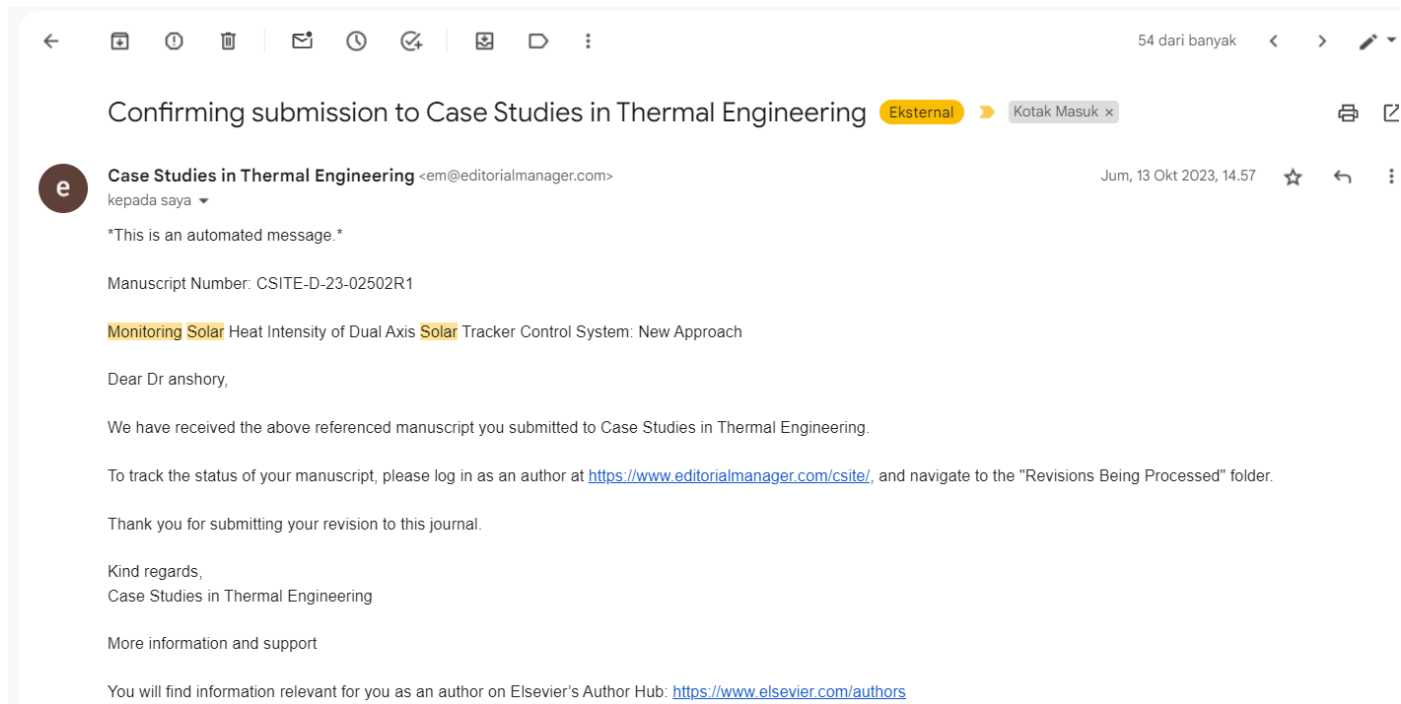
54 dari banyak

Confirming submission to Case Studies in Thermal Engineering Eksternal Kotak Masuk ×

e

Case Studies in Thermal Engineering <em@editorialmanager.com>
kepada saya

Jum, 13 Okt 2023, 14.57

*This is an automated message.*

Manuscript Number: CSITE-D-23-02502R1

Monitoring Solar Heat Intensity of Dual Axis Solar Tracker Control System: New Approach

Dear Dr anshory,

We have received the above referenced manuscript you submitted to Case Studies in Thermal Engineering.

To track the status of your manuscript, please log in as an author at https://www.editorialmanager.com/csite/, and navigate to the "Revisions Being Processed" folder.

Thank you for submitting your revision to this journal.

Kind regards,
Case Studies in Thermal Engineering

More information and support

You will find information relevant for you as an author on Elsevier's Author Hub: https://www.elsevier.com/authors